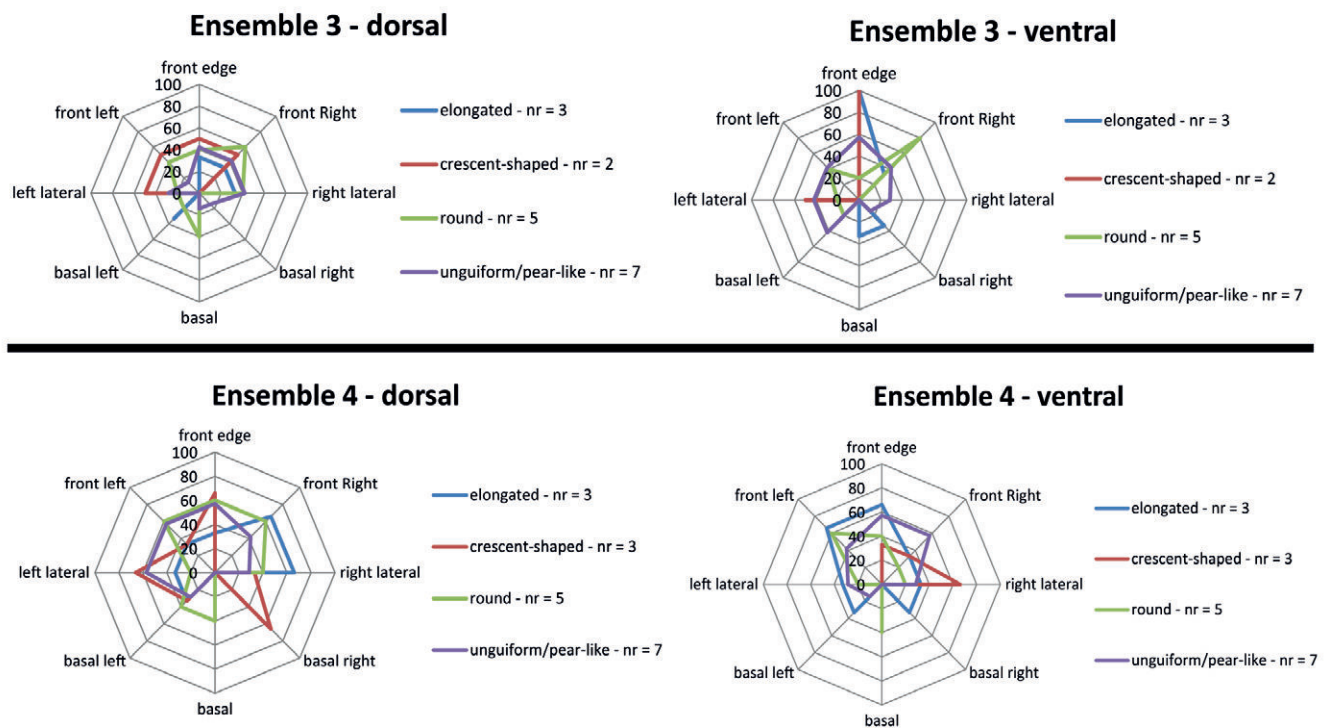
Ensemble 3 - dorsal

front edge
100
80
60
40
20
0
front left
front Right
left lateral
right lateral
basal left
basal right
basal

elongated - nr = 3
crescent-shaped - nr = 2
round - nr = 5
unguiform/pear-like - nr = 7

Ensemble 3 - ventral

front edge
100
80
60
40
20
0
front left
front Right
left lateral
right lateral
basal left
basal right
basal

elongated - nr = 3
crescent-shaped - nr = 2
round - nr = 5
unguiform/pear-like - nr = 7

Ensemble 4 - dorsal

front edge
100
80
60
40
20
0
front left
front Right
left lateral
right lateral
basal left
basal right
basal

elongated - nr = 3
crescent-shaped - nr = 3
round - nr = 5
unguiform/pear-like - nr = 7

Ensemble 4 - ventral

front edge
100
80
60
40
20
0
front left
front Right
left lateral
right lateral
basal left
basal right
basal

elongated - nr = 3
crescent-shaped - nr = 3
round - nr = 5
unguiform/pear-like - nr = 7